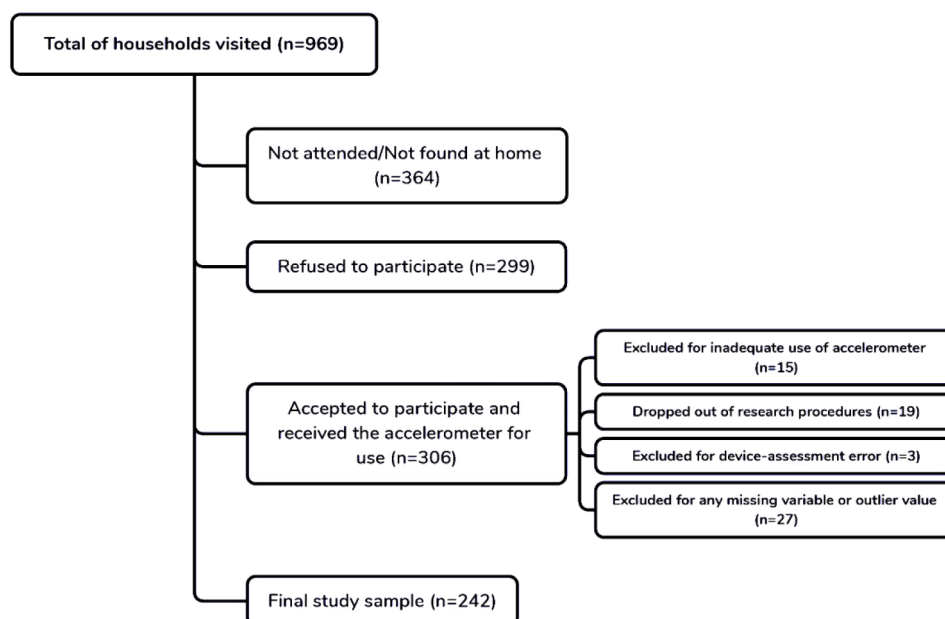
Total of households visited (n=969)

Not attended/Not found at home (n=364)

Refused to participate (n=299)

Accepted to participate and received the accelerometer for use (n=306)

Excluded for inadequate use of accelerometer (n=15)

Dropped out of research procedures (n=19)

Excluded for device-assessment error (n=3)

Excluded for any missing variable or outlier value (n=27)

Final study sample (n=242)